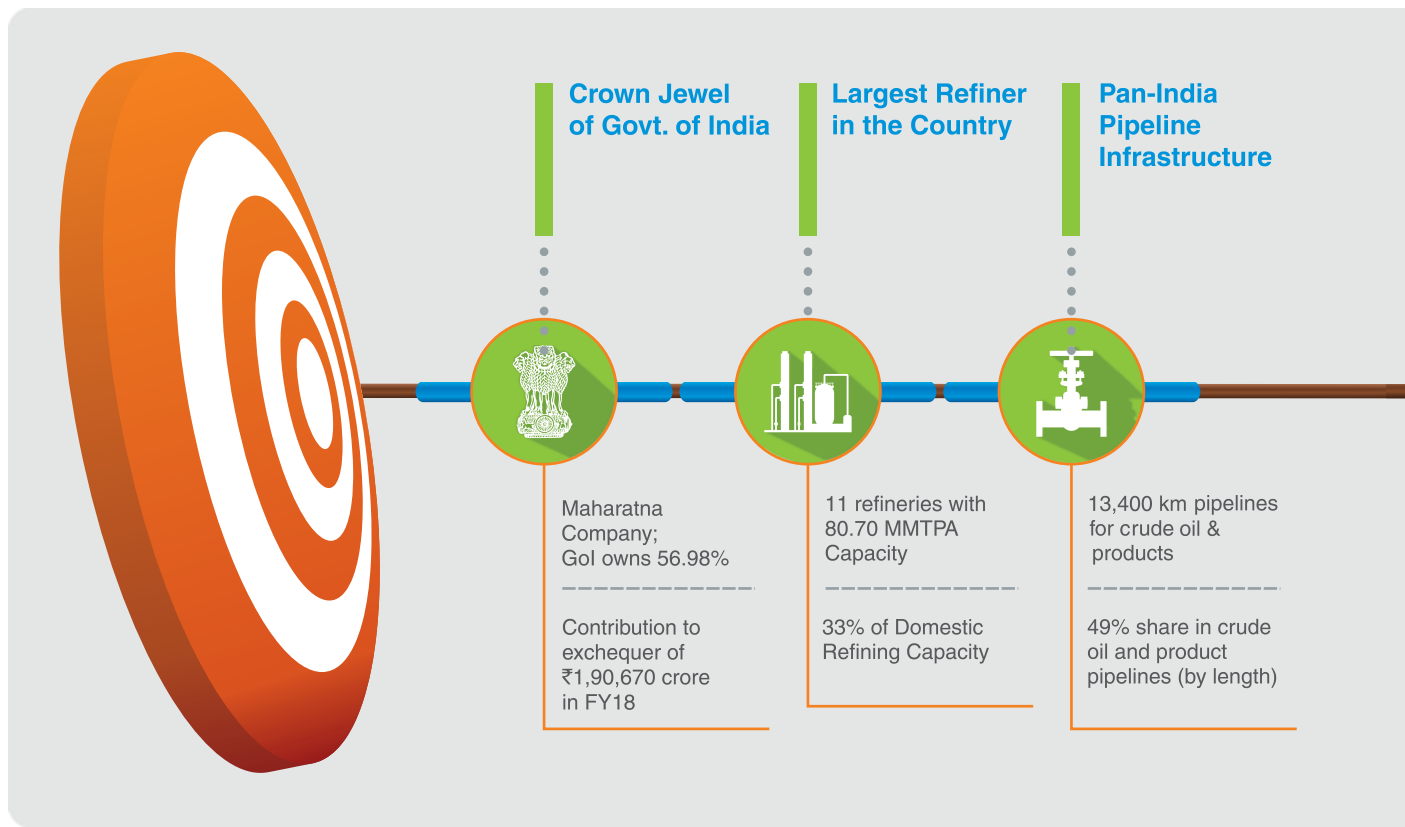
Crown Jewel of Govt. of India

Largest Refiner in the Country

Pan-India Pipeline Infrastructure

Maharatna Company; GoI owns 56.98%

Contribution to exchequer of ₹1,90,670 crore in FY18

11 refineries with 80.70 MMTPA Capacity

33% of Domestic Refining Capacity

13,400 km pipelines for crude oil & products

49% share in crude oil and product pipelines (by length)